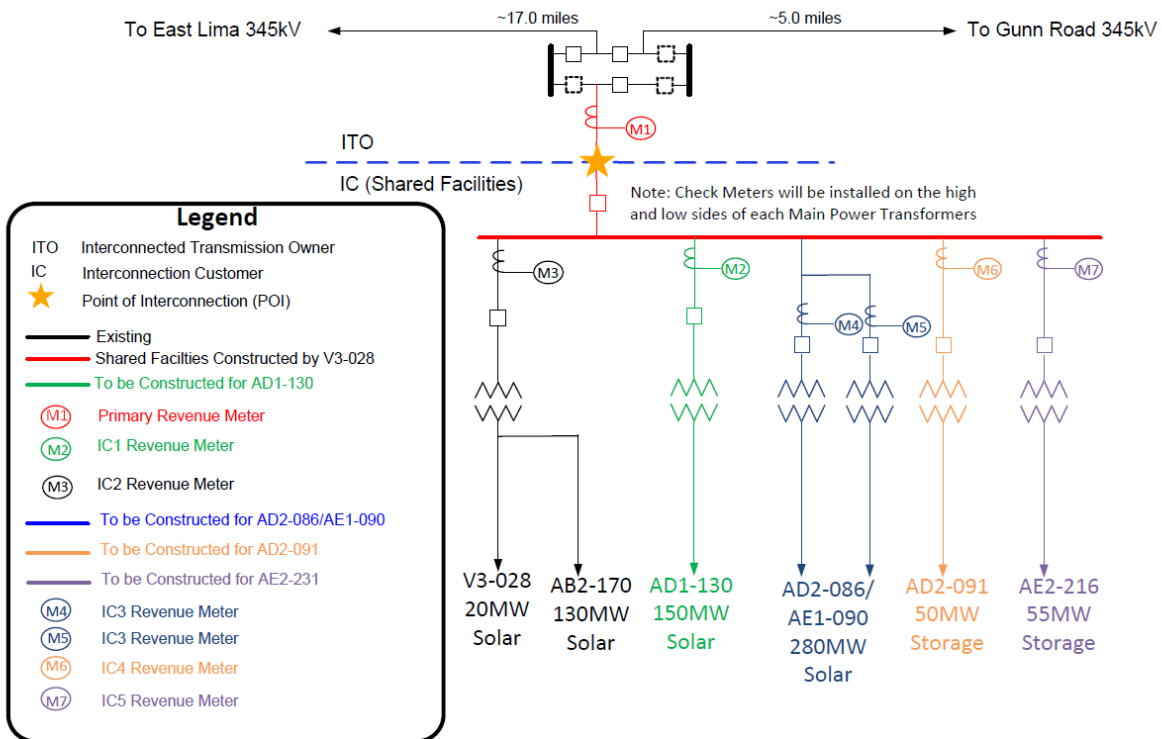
To East Lima 345kV

~17.0 miles

~5.0 miles

To Gunn Road 345kV

M1

ITO

IC (Shared Facilities)

Note: Check Meters will be installed on the high and low sides of each Main Power Transformers

Legend

ITO Interconnected Transmission Owner

IC Interconnection Customer

Point of Interconnection (POI)

Existing

Shared Facilties Constructed by V3-028

To be Constructed for AD1-130

M1 Primary Revenue Meter

M2 IC1 Revenue Meter

M3 IC2 Revenue Meter

To be Constructed for AD2-086/AE1-090

To be Constructed for AD2-091

To be Constructed for AE2-231

M4 IC3 Revenue Meter

M5 IC3 Revenue Meter

M6 IC4 Revenue Meter

M7 IC5 Revenue Meter

M3

M2

M4

M5

M6

M7

V3-028 20MW Solar

AB2-170 130MW Solar

AD1-130 150MW Solar

AD2-086/ AE1-090 280MW Solar

AD2-091 50MW Storage

AE2-216 55MW Storage